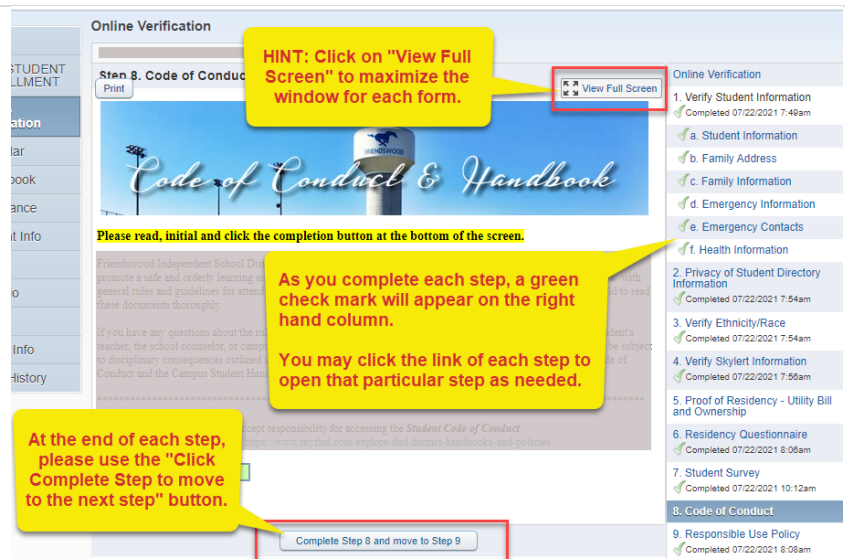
STUDENT
LLMENT
ation
lar
book
ance
t Info
o
Info
History

Online Verification

Step 8. Code of Conduc

Print

HINT: Click on "View Full Screen" to maximize the window for each form.

View Full Screen

Code of Conduct & Handbook

FRIENDSWOOD

Please read, initial and click the completion button at the bottom of the screen.

Friendswood Independent School Di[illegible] promote a safe and orderly learning en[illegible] general rules and guidelines for atten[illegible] these documents thoroughly.

If you have any questions about the ru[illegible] teacher, the school counselor, or camp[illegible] to disciplinary consequences outlined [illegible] Conduct and the Campus Student Hand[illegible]

As you complete each step, a green check mark will appear on the right hand column.

You may click the link of each step to open that particular step as needed.

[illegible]ccept responsibility for accessing the Student Code of Conduct
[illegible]https://www.myfisd.com/explore-fisd/district-handbooks-and-policies

At the end of each step, please use the "Click Complete Step to move to the next step" button.

Complete Step 8 and move to Step 9

Online Verification
1. Verify Student Information
Completed 07/22/2021 7:49am
a. Student Information
b. Family Address
c. Family Information
d. Emergency Information
e. Emergency Contacts
f. Health Information
2. Privacy of Student Directory Information
Completed 07/22/2021 7:54am
3. Verify Ethnicity/Race
Completed 07/22/2021 7:54am
4. Verify Skylert Information
Completed 07/22/2021 7:56am
5. Proof of Residency - Utility Bill and Ownership
6. Residency Questionnaire
Completed 07/22/2021 8:06am
7. Student Survey
Completed 07/22/2021 10:12am
8. Code of Conduct
9. Responsible Use Policy
Completed 07/22/2021 8:08am